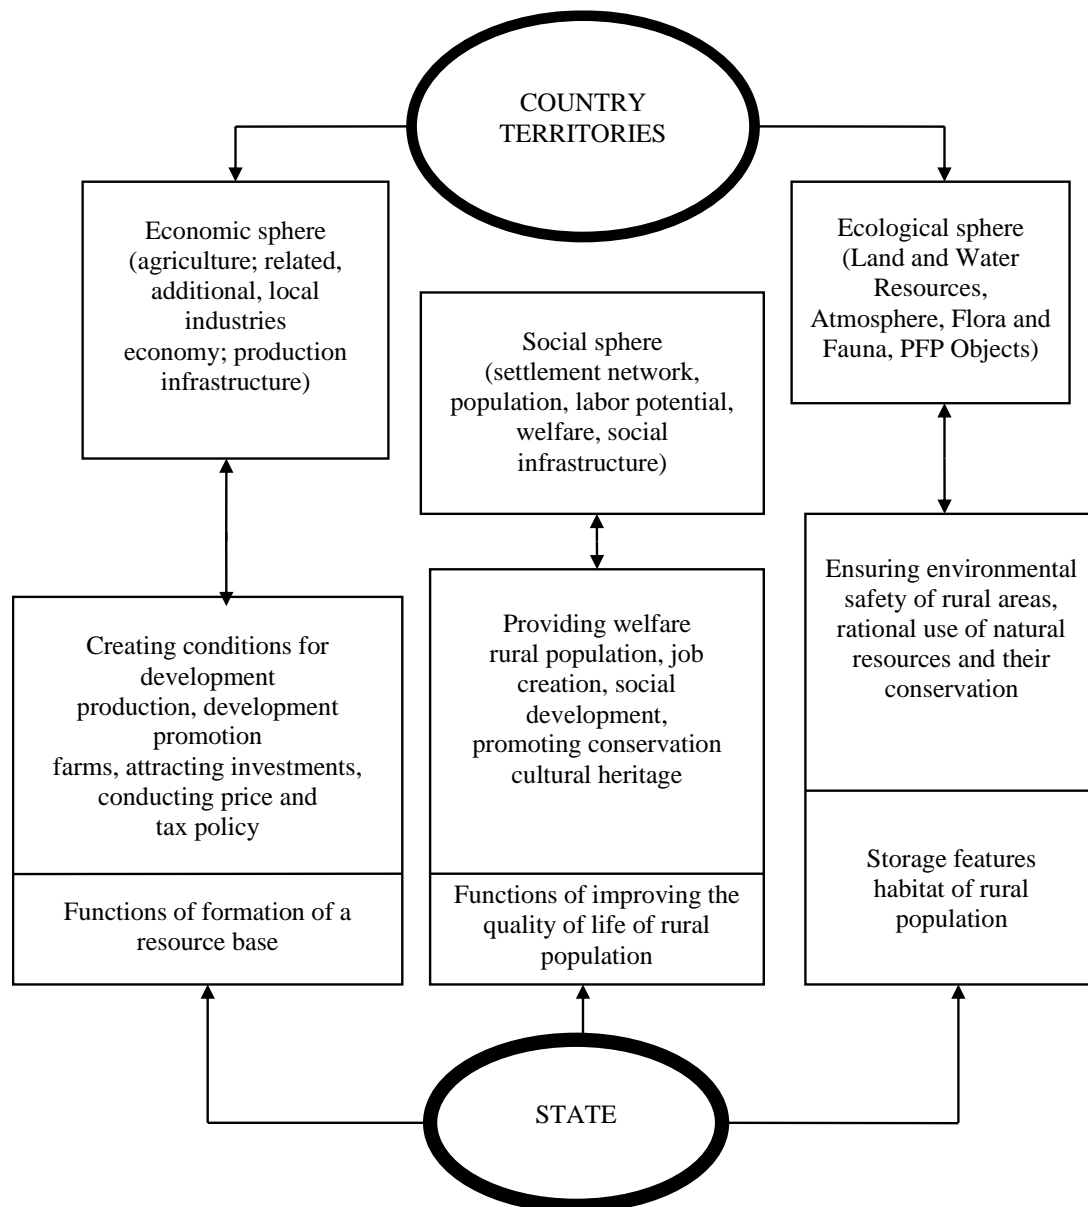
COUNTRY TERRITORIES

Economic sphere (agriculture; related, additional, local industries economy; production infrastructure)

Social sphere (settlement network, population, labor potential, welfare, social infrastructure)

Ecological sphere (Land and Water Resources, Atmosphere, Flora and Fauna, PFP Objects)

Creating conditions for development production, development promotion farms, attracting investments, conducting price and tax policy

Functions of formation of a resource base

Providing welfare rural population, job creation, social development, promoting conservation cultural heritage

Functions of improving the quality of life of rural population

Ensuring environmental safety of rural areas, rational use of natural resources and their conservation

Storage features habitat of rural population

STATE